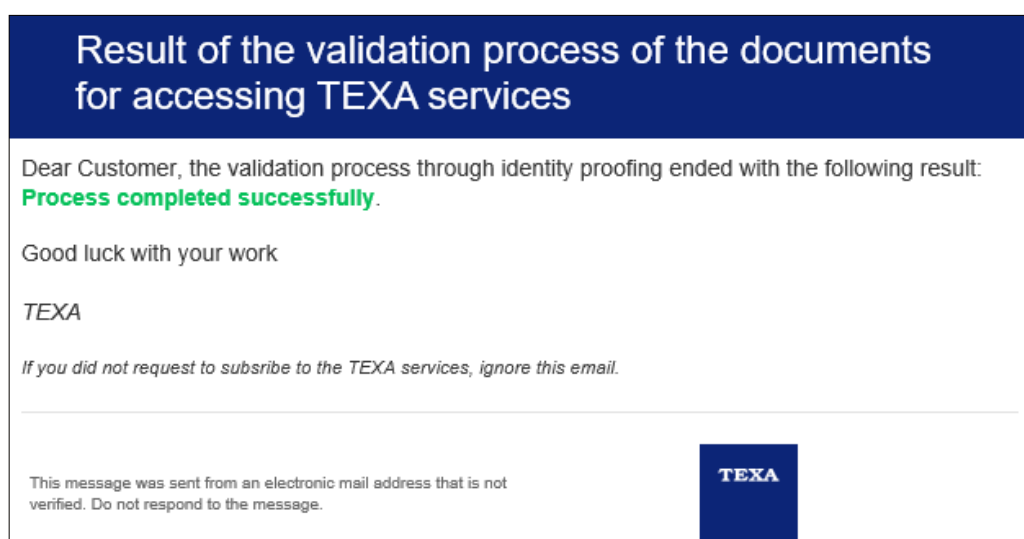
Result of the validation process of the documents for accessing TEXA services

Dear Customer, the validation process through identity proofing ended with the following result: Process completed successfully.

Good luck with your work

TEXA

If you did not request to subsribe to the TEXA services, ignore this email.

This message was sent from an electronic mail address that is not verified. Do not respond to the message.

TEXA